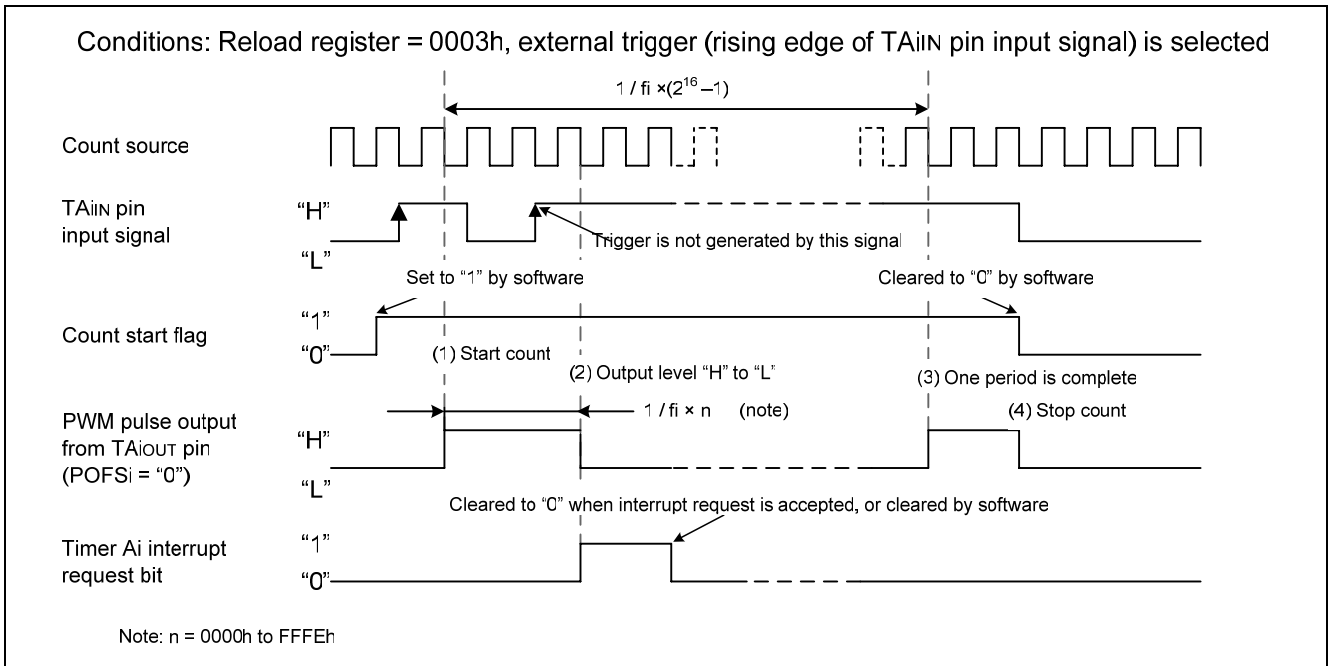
Conditions: Reload register = 0003h, external trigger (rising edge of TAiIN pin input signal) is selected

$1 / fi \times (2^{16} - 1)$

Count source

TAiIN pin input signal

"H"

"L"

Trigger is not generated by this signal

Set to "1" by software

Cleared to "0" by software

Count start flag

"1"

"0"

(1) Start count

(2) Output level "H" to "L"

(3) One period is complete

PWM pulse output from TAiOUT pin (POFSi = "0")

$1 / fi \times n$ (note)

(4) Stop count

"H"

"L"

Cleared to "0" when interrupt request is accepted, or cleared by software

Timer Ai interrupt request bit

"1"

"0"

Note: n = 0000h to FFFEh